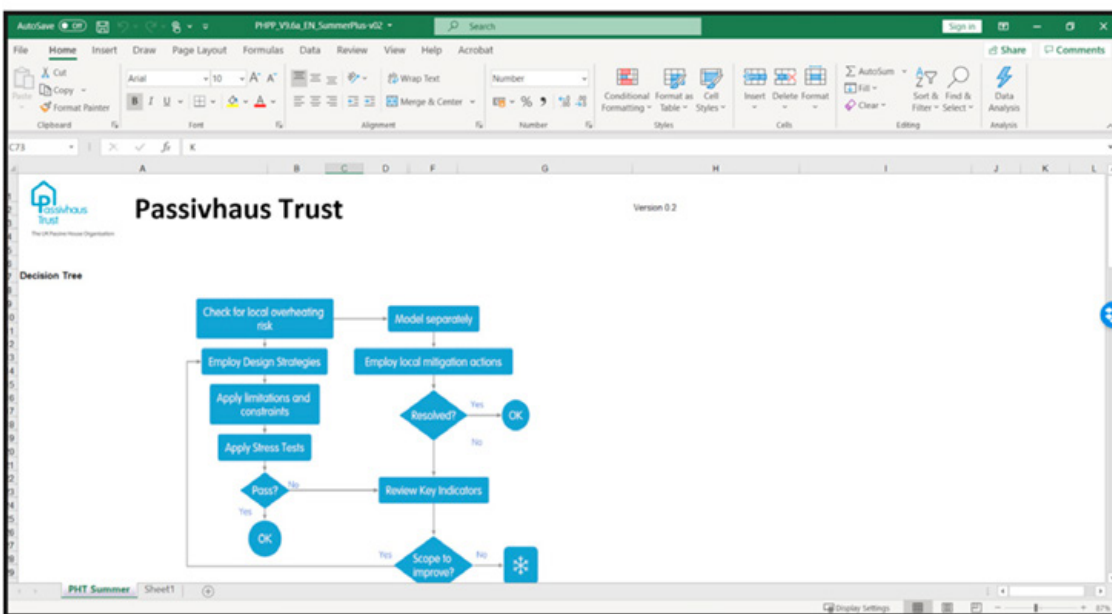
AutoSave Off PHPP_V9.6a_EN_SummerPlus-v02 Search Sign in

File Home Insert Draw Page Layout Formulas Data Review View Help Acrobat Share Comments

Cut Copy Format Painter Paste Clipboard Arial 10 Font Wrap Text Merge & Center Alignment Number % Number Conditional Formatting Format as Table Cell Styles Styles Insert Delete Format Cells AutoSum Fill Clear Sort & Filter Find & Select Editing Data Analysis Analysis

C73 K

A B C D E F G H I J K L

Passivhaus Trust
The UK Passive House Organisation

Passivhaus Trust

Version 0.2

Decision Tree

Check for local overheating risk

Model separately

Employ Design Strategies

Employ local mitigation actions

Apply limitations and constraints

Yes

Resolved?

OK

No

Apply Stress Tests

Pass?

No

Review Key Indicators

Yes

OK

Yes

Scope to improve?

No

PHT Summer Sheet1

Display Settings 87%